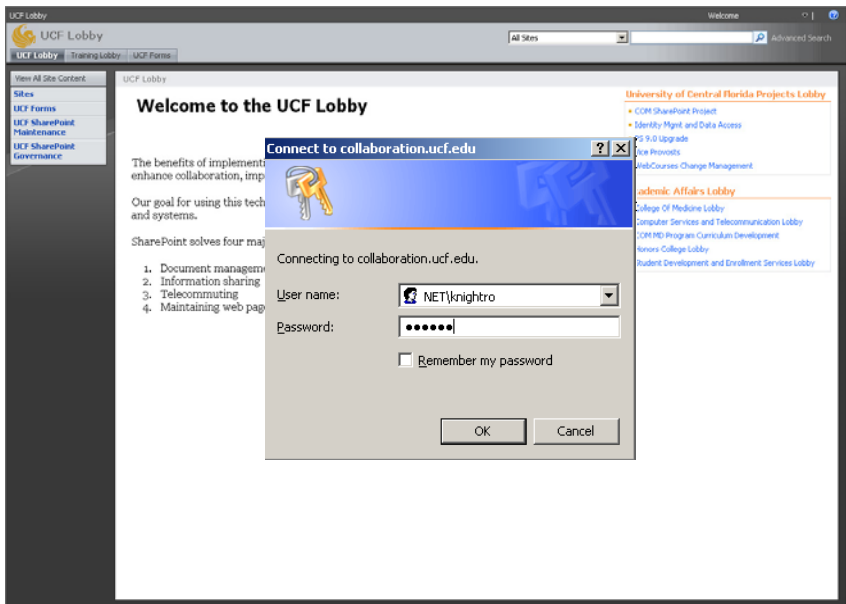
UCF Lobby

Welcome

UCF Lobby

UCF Lobby | Training Lobby | UCF Forms

All Sites

Advanced Search

View All Site Content

Sites

UCF Forms

UCF SharePoint Maintenance

UCF SharePoint Governance

UCF Lobby

Welcome to the UCF Lobby

The benefits of implement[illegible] enhance collaboration, imp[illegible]

Our goal for using this tech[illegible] and systems.

SharePoint solves four maj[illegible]

1. Document manageme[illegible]
2. Information sharing
3. Telecommuting
4. Maintaining web pag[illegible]

University of Central Florida Projects Lobby

• COM SharePoint Project
• Identity Mgmt and Data Access
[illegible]S 9.0 Upgrade
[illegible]ice Provosts
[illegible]WebCourses Change Management

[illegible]ademic Affairs Lobby

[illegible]ollege Of Medicine Lobby
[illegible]omputer Services and Telecommunication Lobby
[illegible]OM MD Program Curriculum Development
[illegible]onors College Lobby
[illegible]tudent Development and Enrollment Services Lobby

Connect to collaboration.ucf.edu

Connecting to collaboration.ucf.edu.

User name: NET\knightro

Password: ••••••

Remember my password

OK

Cancel